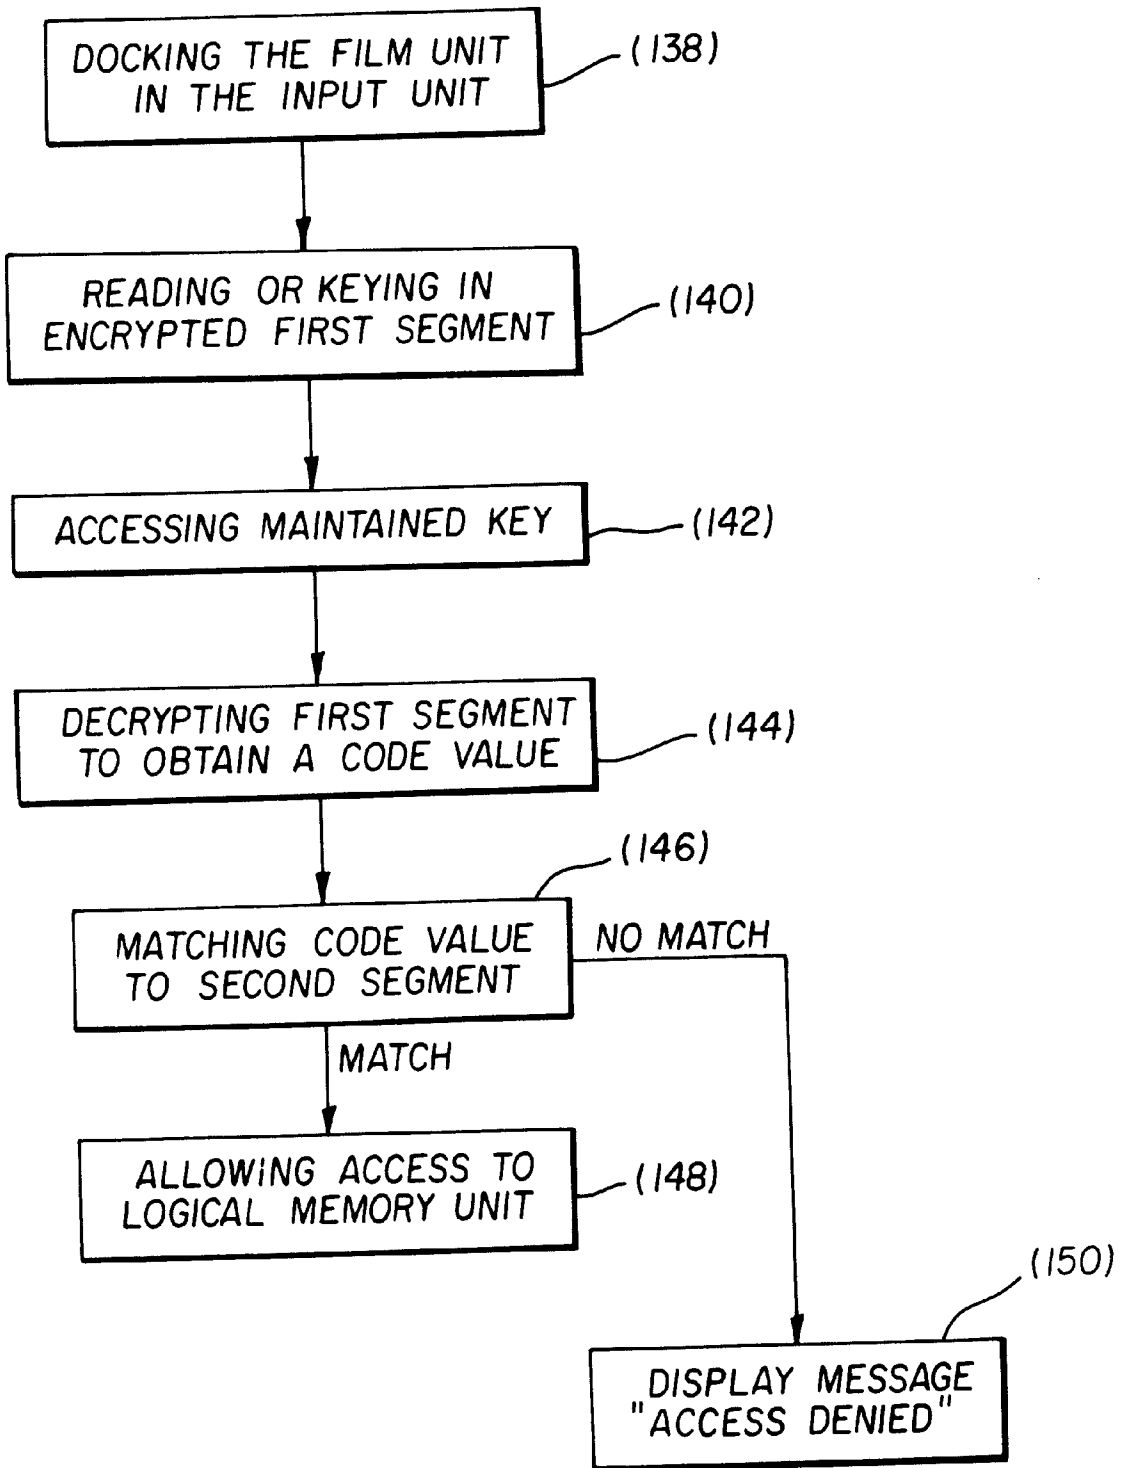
DOCKING THE FILM UNIT IN THE INPUT UNIT

(138)

READING OR KEYING IN ENCRYPTED FIRST SEGMENT

(140)

ACCESSING MAINTAINED KEY

(142)

DECRYPTING FIRST SEGMENT TO OBTAIN A CODE VALUE

(144)

(146)

MATCHING CODE VALUE TO SECOND SEGMENT

NO MATCH

MATCH

ALLOWING ACCESS TO LOGICAL MEMORY UNIT

(148)

(150)

DISPLAY MESSAGE "ACCESS DENIED"